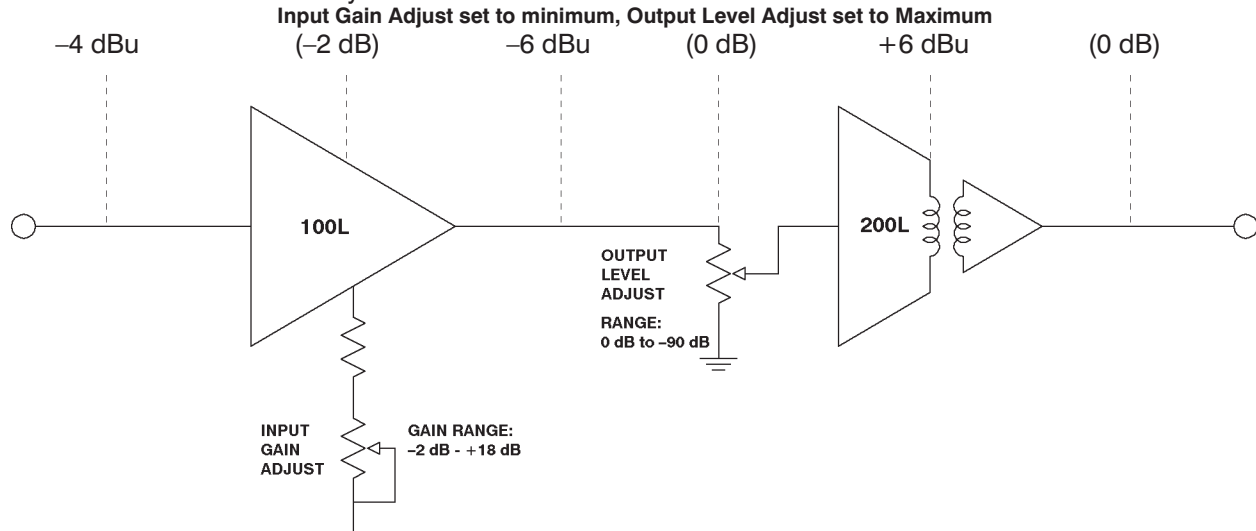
Input Gain Adjust set to minimum, Output Level Adjust set to Maximum

–4 dBu

(–2 dB)

–6 dBu

(0 dB)

+6 dBu

(0 dB)

100L

OUTPUT LEVEL ADJUST

RANGE: 0 dB to –90 dB

200L

INPUT GAIN ADJUST

GAIN RANGE: –2 dB - +18 dB